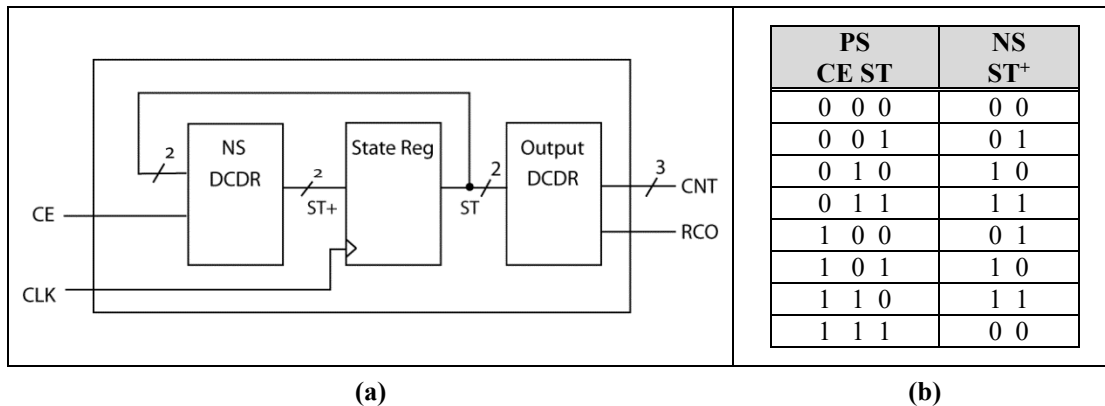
2

NS
DCDR

2

ST+

State Reg

2

ST

Output
DCDR

3

CNT

RCO

CE

CLK

| PS<br>CE ST | NS<br>ST$^+$ |
|---|---|
| 0 0 0 | 0 0 |
| 0 0 1 | 0 1 |
| 0 1 0 | 1 0 |
| 0 1 1 | 1 1 |
| 1 0 0 | 0 1 |
| 1 0 1 | 1 0 |
| 1 1 0 | 1 1 |
| 1 1 1 | 0 0 |

(a)

(b)